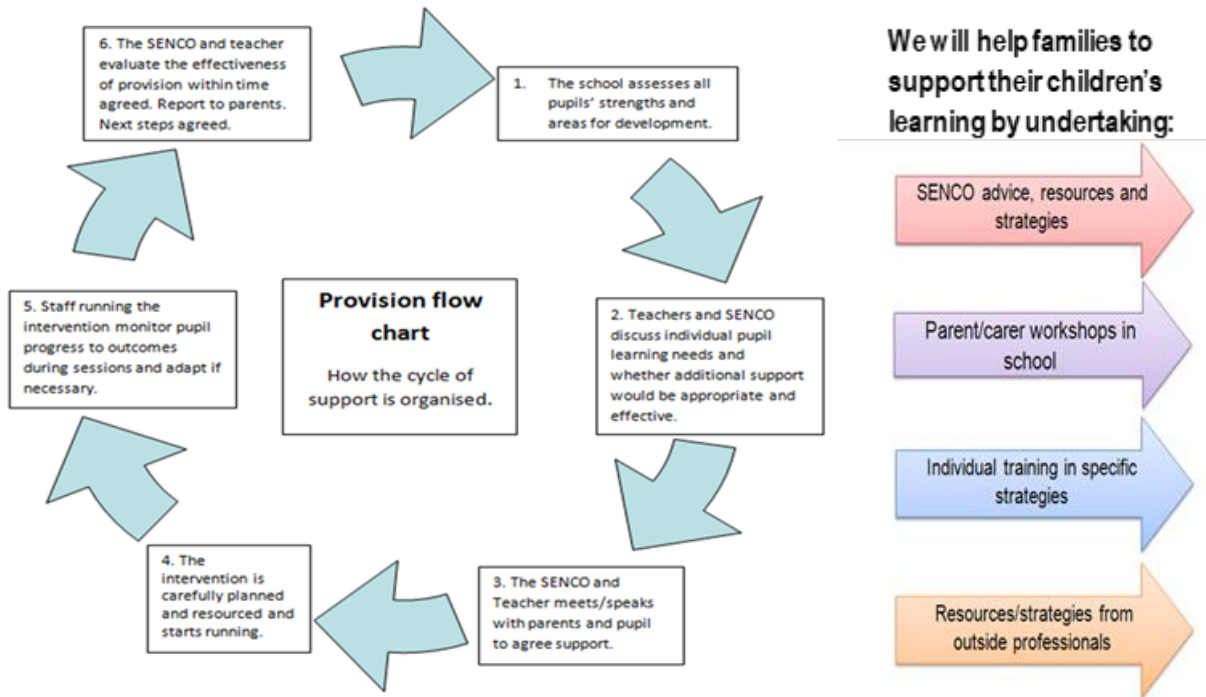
Provision flow chart

How the cycle of support is organised.

1. The school assesses all pupils' strengths and areas for development.

2. Teachers and SENCO discuss individual pupil learning needs and whether additional support would be appropriate and effective.

3. The SENCO and Teacher meets/speaks with parents and pupil to agree support.

4. The intervention is carefully planned and resourced and starts running.

5. Staff running the intervention monitor pupil progress to outcomes during sessions and adapt if necessary.

6. The SENCO and teacher evaluate the effectiveness of provision within time agreed. Report to parents. Next steps agreed.

We will help families to support their children's learning by undertaking:

SENCO advice, resources and strategies

Parent/carer workshops in school

Individual training in specific strategies

Resources/strategies from outside professionals